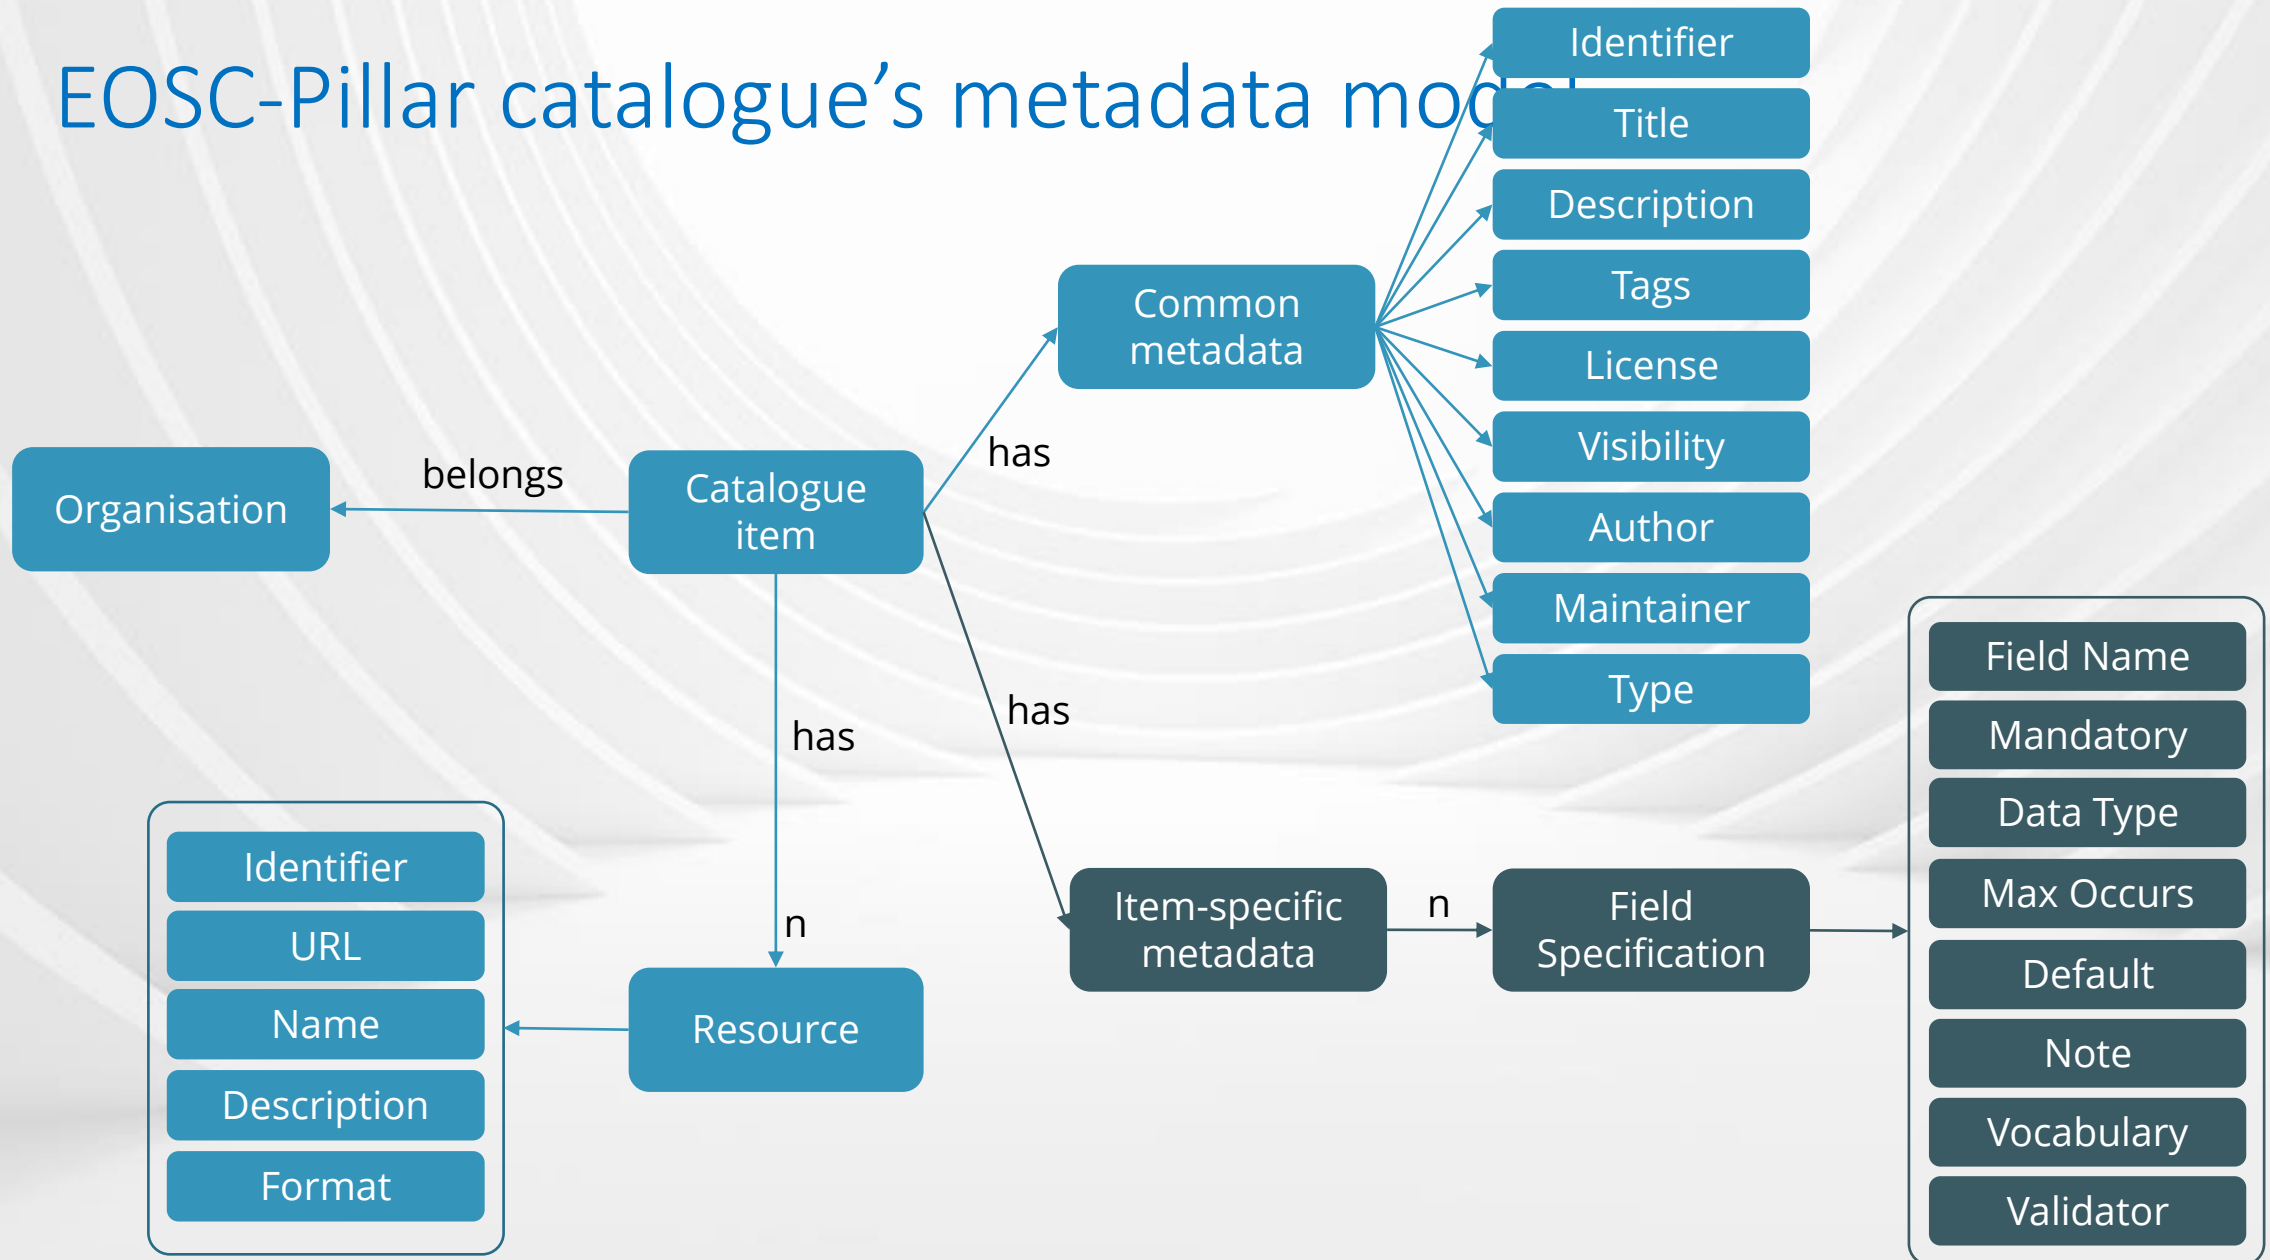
EOSC-Pillar catalogue's metadata mod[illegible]

Identifier
Title
Description
Tags
License
Visibility
Author
Maintainer
Type

Common metadata

has

Organisation

belongs

Catalogue item

has

has

n

Item-specific metadata

n

Field Specification

Field Name
Mandatory
Data Type
Max Occurs
Default
Note
Vocabulary
Validator

Identifier
URL
Name
Description
Format

Resource